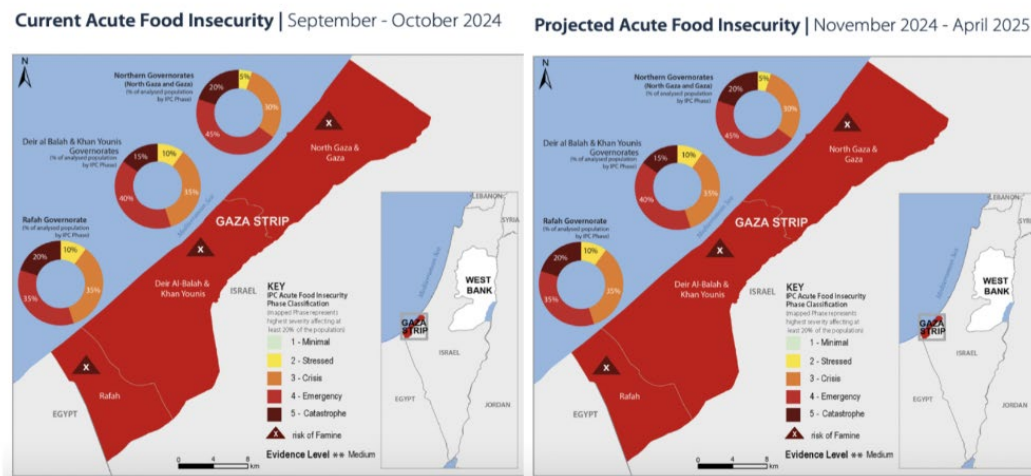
Current Acute Food Insecurity | September - October 2024

N

Northern Governorates (North Gaza and Gaza) (% of analysed population by IPC Phase)

5%
30%
45%
20%

Deir al Balah & Khan Younis Governorates (% of analysed population by IPC Phase)

10%
35%
40%
15%

Rafah Governorate (% of analysed population by IPC Phase)

10%
35%
35%
20%

Mediterranean Sea

North Gaza & Gaza

GAZA STRIP

Deir Al-Balah & Khan Younis

ISRAEL

Rafah

EGYPT

LEBANON
SYRIA
WEST BANK
GAZA STRIP
ISRAEL
EGYPT
JORDAN

KEY
IPC Acute Food Insecurity Phase Classification
(mapped Phase represents highest severity affecting at least 20% of the population)
1 - Minimal
2 - Stressed
3 - Crisis
4 - Emergency
5 - Catastrophe
risk of Famine

Evidence Level ** Medium

0 4 8 km

Projected Acute Food Insecurity | November 2024 - April 2025

N

Northern Governorates (North Gaza and Gaza) (% of analysed population by IPC Phase)

5%
30%
45%
20%

Deir al Balah & Khan Younis Governorates (% of analysed population by IPC Phase)

10%
35%
40%
15%

Rafah Governorate (% of analysed population by IPC Phase)

10%
35%
35%
20%

Mediterranean Sea

North Gaza & Gaza

GAZA STRIP

Deir Al-Balah & Khan Younis

ISRAEL

Rafah

EGYPT

LEBANON
WEST BANK
GAZA STRIP
ISRAEL
EGYPT
JORDAN

KEY
IPC Acute Food Insecurity Phase Classification
(mapped Phase represents highest severity affecting at least 20% of the population)
1 - Minimal
2 - Stressed
3 - Crisis
4 - Emergency
5 - Catastrophe
risk of Famine

Evidence Level ** Medium

0 4 8 km